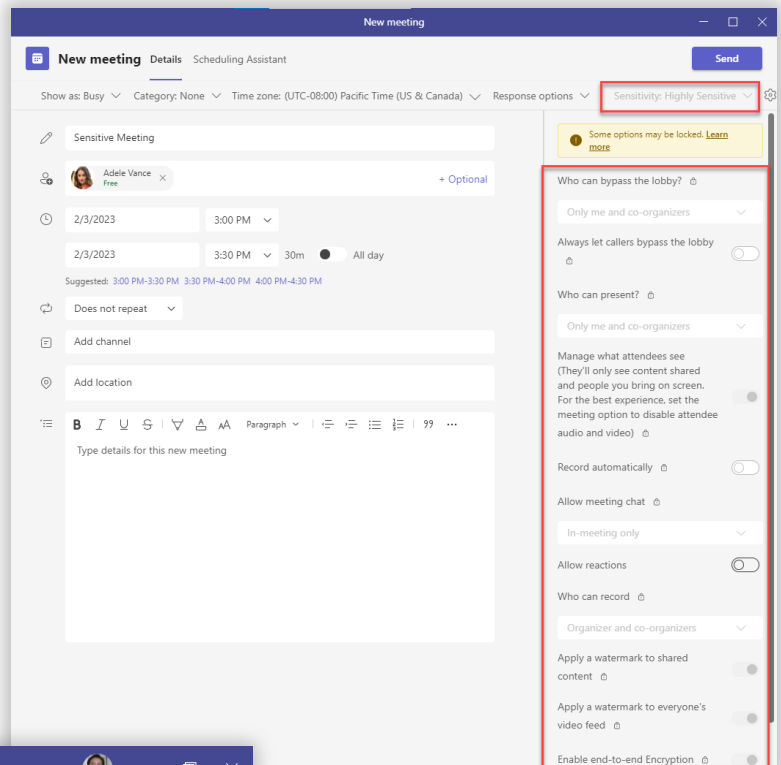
New meeting

New meeting Details Scheduling Assistant

Send

Show as: Busy Category: None Time zone: (UTC-08:00) Pacific Time (US & Canada) Response options Sensitivity: Highly Sensitive

Sensitive Meeting

Adele Vance
Free

+ Optional

2/3/2023 3:00 PM

2/3/2023 3:30 PM 30m All day

Suggested: 3:00 PM-3:30 PM 3:30 PM-4:00 PM 4:00 PM-4:30 PM

Does not repeat

Add channel

Add location

Paragraph

Type details for this new meeting

Some options may be locked. Learn more

Who can bypass the lobby?

Only me and co-organizers

Always let callers bypass the lobby

Who can present?

Only me and co-organizers

Manage what attendees see (They'll only see content shared and people you bring on screen. For the best experience, set the meeting option to disable attendee audio and video)

Record automatically

Allow meeting chat

In-meeting only

Allow reactions

Who can record

Organizer and co-organizers

Apply a watermark to shared content

Apply a watermark to everyone's video feed

Enable end-to-end Encryption